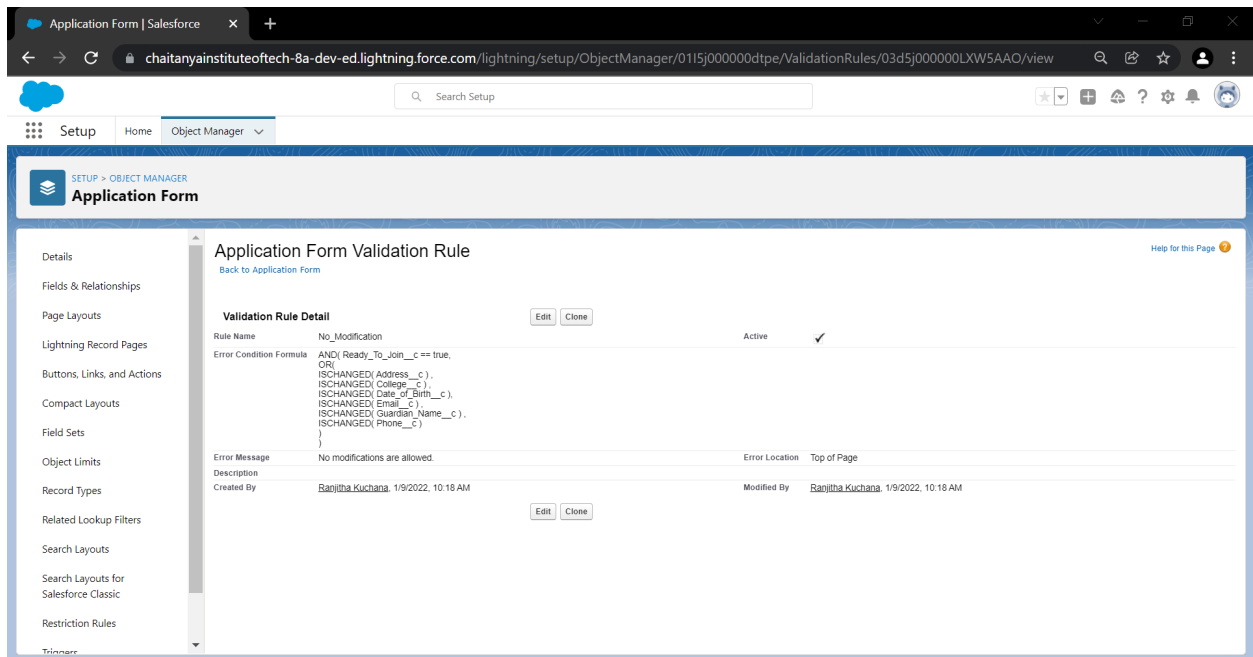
Application Form | Salesforce
chaitanyainstituteoftech-8a-dev-ed.lightning.force.com/lightning/setup/ObjectManager/01I5j000000dtpe/ValidationRules/03d5j000000LXW5AAO/view

Search Setup

Setup Home Object Manager

SETUP > OBJECT MANAGER
Application Form

Details
Fields & Relationships
Page Layouts
Lightning Record Pages
Buttons, Links, and Actions
Compact Layouts
Field Sets
Object Limits
Record Types
Related Lookup Filters
Search Layouts
Search Layouts for Salesforce Classic
Restriction Rules
Triggers

Application Form Validation Rule
Back to Application Form
Help for this Page

Validation Rule Detail
Edit Clone

| | | | |
|---|---|---|---|
| Rule Name | No_Modification | Active | ✓ |
| Error Condition Formula | AND( Ready_To_Join__c == true, OR( ISCHANGED( Address__c ) , ISCHANGED( College__c ) , ISCHANGED( Date_of_Birth__c ), ISCHANGED( Email__c ) , ISCHANGED( Guardian_Name__c ) , ISCHANGED( Phone__c ) ) ) | | |
| Error Message | No modifications are allowed. | Error Location | Top of Page |
| Description | | | |
| Created By | Ranjitha Kuchana, 1/9/2022, 10:18 AM | Modified By | Ranjitha Kuchana, 1/9/2022, 10:18 AM |

Edit Clone